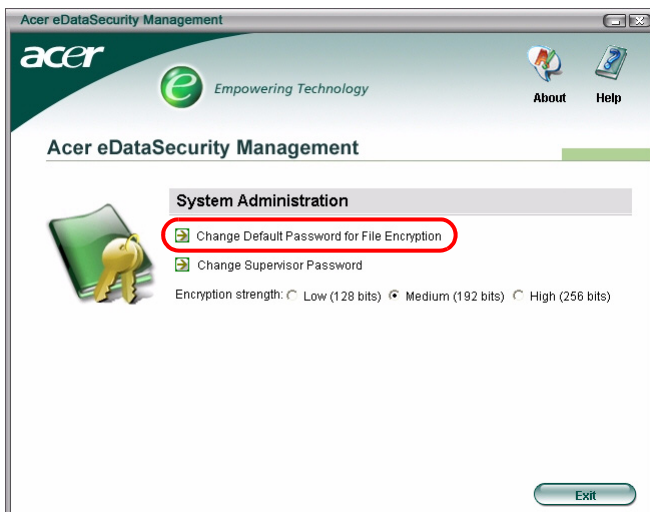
Acer eDataSecurity Management

acer

Empowering Technology

About

Help

Acer eDataSecurity Management

System Administration

Change Default Password for File Encryption

Change Supervisor Password

Encryption strength: Low (128 bits) Medium (192 bits) High (256 bits)

Exit